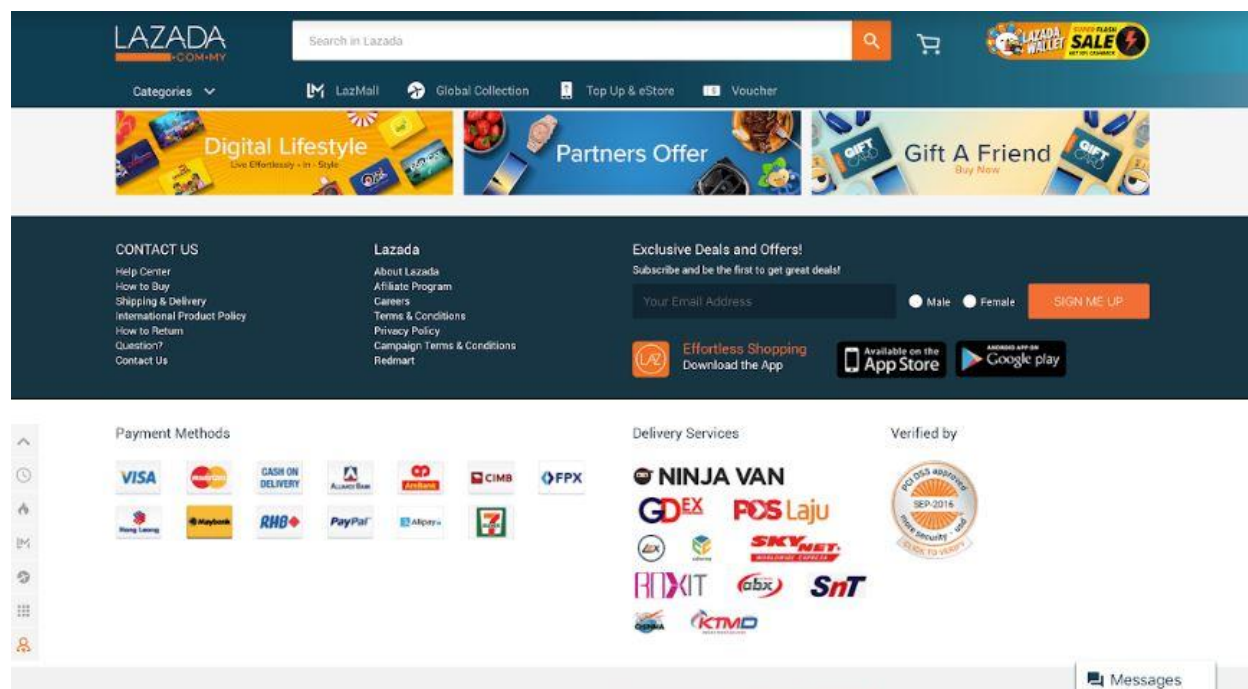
LAZADA
.COM.MY

Search in Lazada

LAZADA WALLET SALE

Categories

LazMall Global Collection Top Up & eStore Voucher

Digital Lifestyle
Live Effortlessly - In - Style

Partners Offer

Gift A Friend
Buy Now

CONTACT US
Help Center
How to Buy
Shipping & Delivery
International Product Policy
How to Return
Question?
Contact Us

Lazada
About Lazada
Affiliate Program
Careers
Terms & Conditions
Privacy Policy
Campaign Terms & Conditions
Redmart

Exclusive Deals and Offers!
Subscribe and be the first to get great deals!

Your Email Address

Male Female

SIGN ME UP

Effortless Shopping
Download the App

Available on the App Store

Google play

Payment Methods

VISA
CASH ON DELIVERY
Alliance Bank
AmBank
CIMB
FPX
Hong Leong
Maybank
RHB
PayPal
Alipay

Delivery Services

NINJA VAN
GDEX
POS Laju
SKYNET
ROXIT
abx
SnT
KTMD

Verified by

PCI DSS approved
SEP-2016
more security
CLICK TO VERIFY

Messages